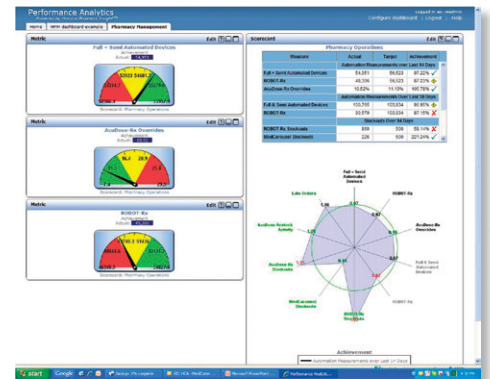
Performance Analytics

Logged in as: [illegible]
Configure dashboard | Logout | Help

Home | HPM dashboard example | Pharmacy Management

Metric
Edit
Full + Semi Automated Devices
Achievement
Actual: 54,551
Scorecard: Pharmacy Operations

Metric
Edit
AcuDose-Rx Overrides
Achievement
Actual: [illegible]
Scorecard: Pharmacy Operations

Metric
Edit
ROBOT-Rx
Achievement
Actual: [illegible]
Scorecard: Pharmacy Operations

Scorecard
Edit

Pharmacy Operations

| Measure | Actual | Target | Achievement |
|---|---|---|---|
| Automation Measurements over Last 94 Days | | | |
| Full + Semi Automated Devices | 54,551 | 59,523 | 97.22% |
| ROBOT-Rx | 48,306 | 56,523 | 87.23% |
| AcuDose-Rx Overrides | 10.52% | 11.10% | 105.78% |
| Automation Measurements over Last 30 Days | | | |
| Full & Semi Automated Devices | 100,755 | 103,634 | 96.95% |
| ROBOT-Rx | 90,079 | 103,634 | 87.16% |
| Stockouts Over Last 94 Days | | | |
| ROBOT-Rx Stockouts | 899 | 508 | 56.14% |
| MedCarousel Stockouts | 226 | 509 | 221.24% |

Full + Semi Automated Devices
ROBOT-Rx
AcuDose-Rx Overrides
Full & Semi Automated Devices
ROBOT-Rx
ROBOT-Rx Stockouts
MedCarousel Stockouts
AcuDose-Rx Stockouts
AcuDose Restock Activity
Late Orders

Achievement
Automation Measurements over Last 94 Days

start